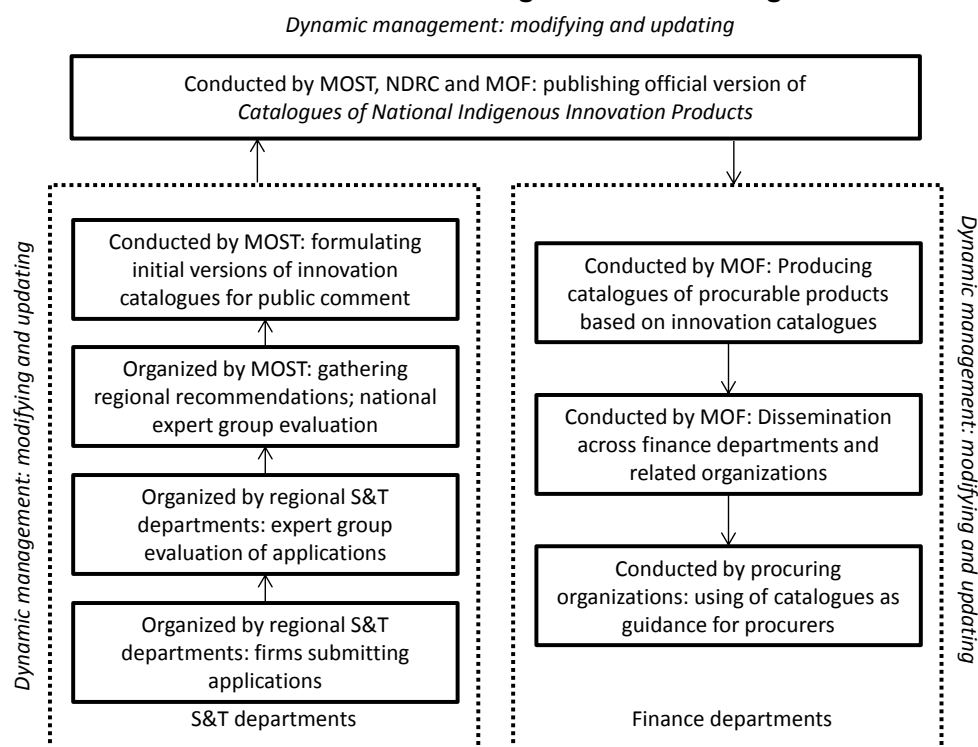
Dynamic management: modifying and updating

Conducted by MOST, NDRC and MOF: publishing official version of *Catalogues of National Indigenous Innovation Products*

Dynamic management: modifying and updating

Conducted by MOST: formulating initial versions of innovation catalogues for public comment

Organized by MOST: gathering regional recommendations; national expert group evaluation

Organized by regional S&T departments: expert group evaluation of applications

Organized by regional S&T departments: firms submitting applications

S&T departments

Conducted by MOF: Producing catalogues of procurable products based on innovation catalogues

Conducted by MOF: Dissemination across finance departments and related organizations

Conducted by procuring organizations: using of catalogues as guidance for procurers

Finance departments

Dynamic management: modifying and updating